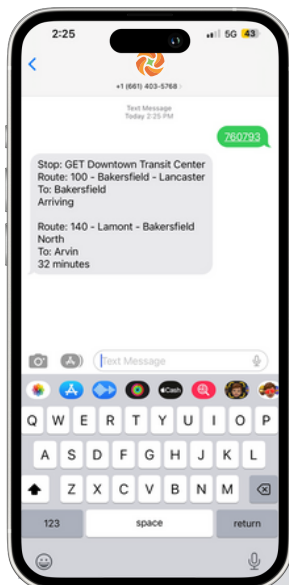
2:25

5G 43

+1 (661) 403-5768 >

Text Message
Today 2:25 PM

760793

Stop: GET Downtown Transit Center
Route: 100 - Bakersfield - Lancaster
To: Bakersfield
Arriving

Route: 140 - Lamont - Bakersfield North
To: Arvin
32 minutes

Text Message

Cash

Q W E R T Y U I O P
A S D F G H J K L
Z X C V B N M
123
space
return